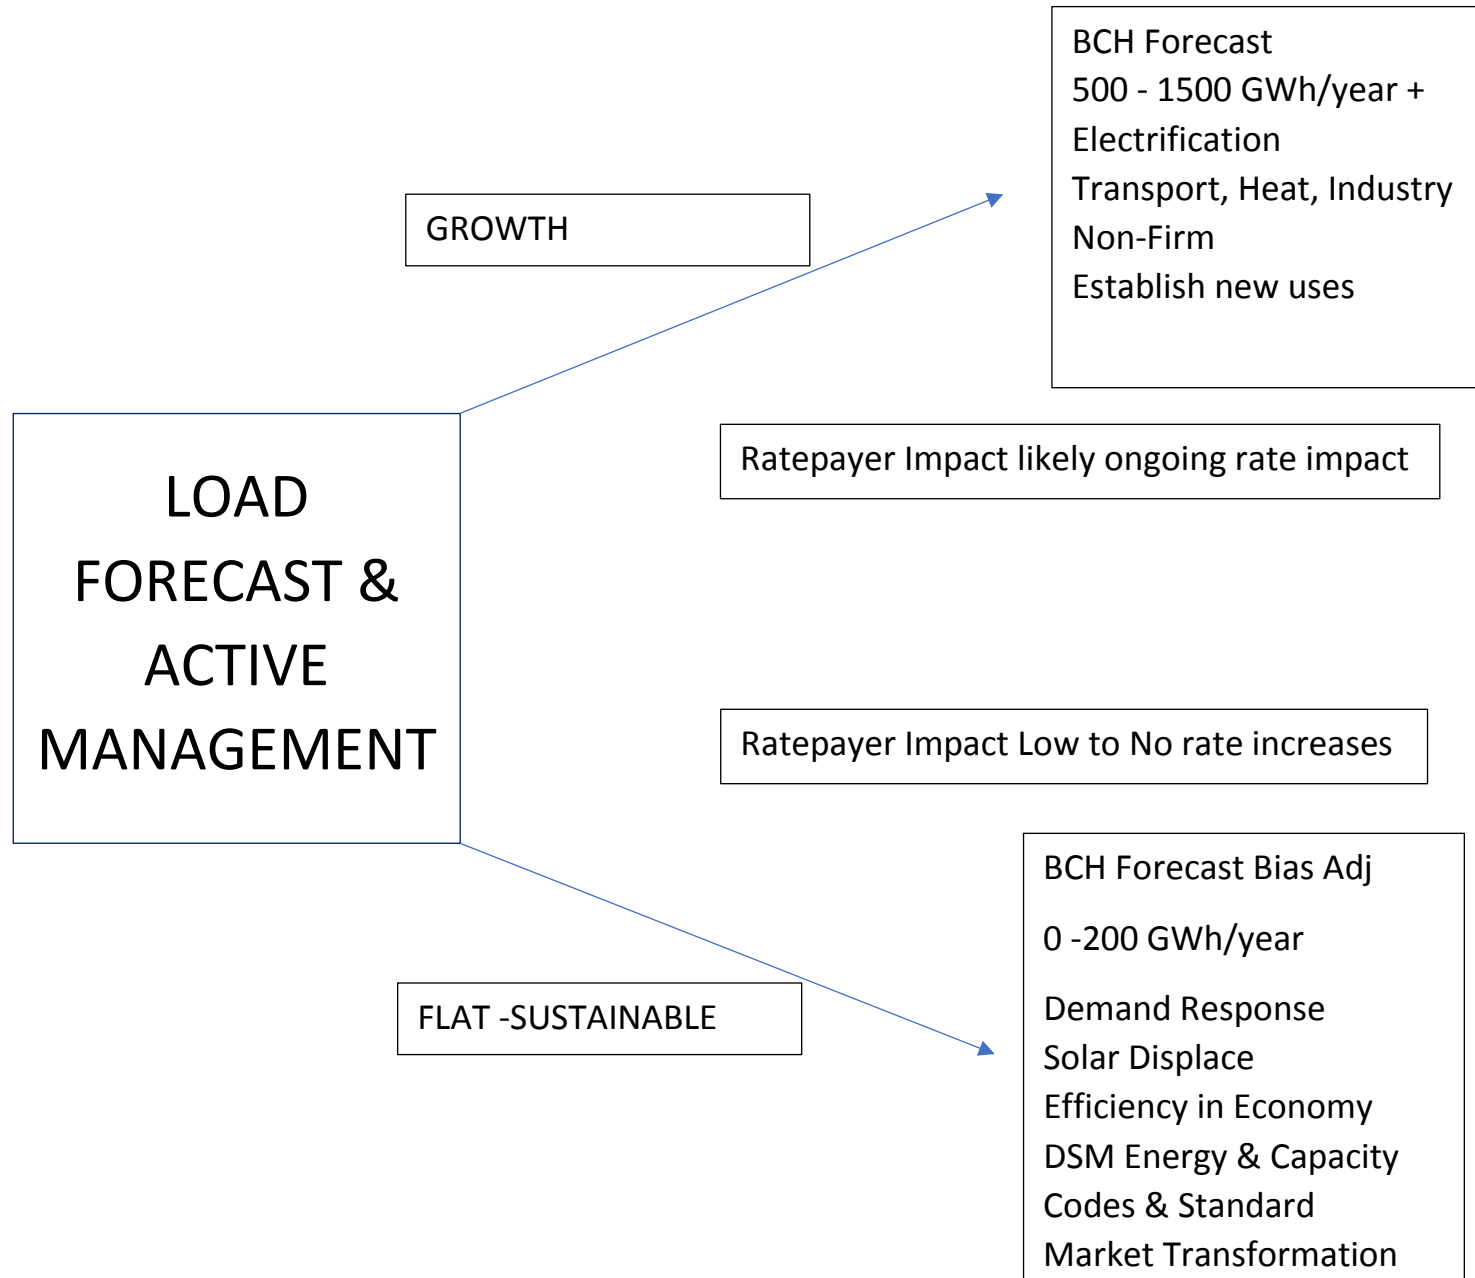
LOAD FORECAST & ACTIVE MANAGEMENT

GROWTH

BCH Forecast
500 - 1500 GWh/year +
Electrification
Transport, Heat, Industry
Non-Firm
Establish new uses

Ratepayer Impact likely ongoing rate impact

Ratepayer Impact Low to No rate increases

FLAT -SUSTAINABLE

BCH Forecast Bias Adj

0 -200 GWh/year

Demand Response
Solar Displace
Efficiency in Economy
DSM Energy & Capacity
Codes & Standard
Market Transformation